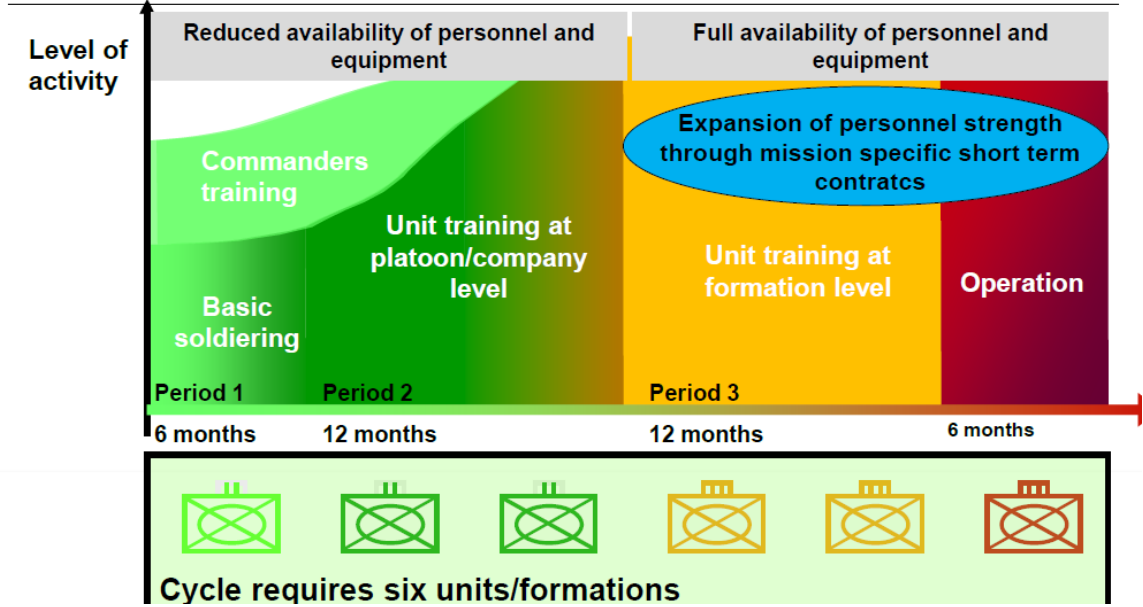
Level of activity

Reduced availability of personnel and equipment

Full availability of personnel and equipment

Commanders training

Basic soldiering

Unit training at platoon/company level

Expansion of personnel strength through mission specific short term contratcs

Unit training at formation level

Operation

Period 1

Period 2

Period 3

6 months

12 months

12 months

6 months

Cycle requires six units/formations